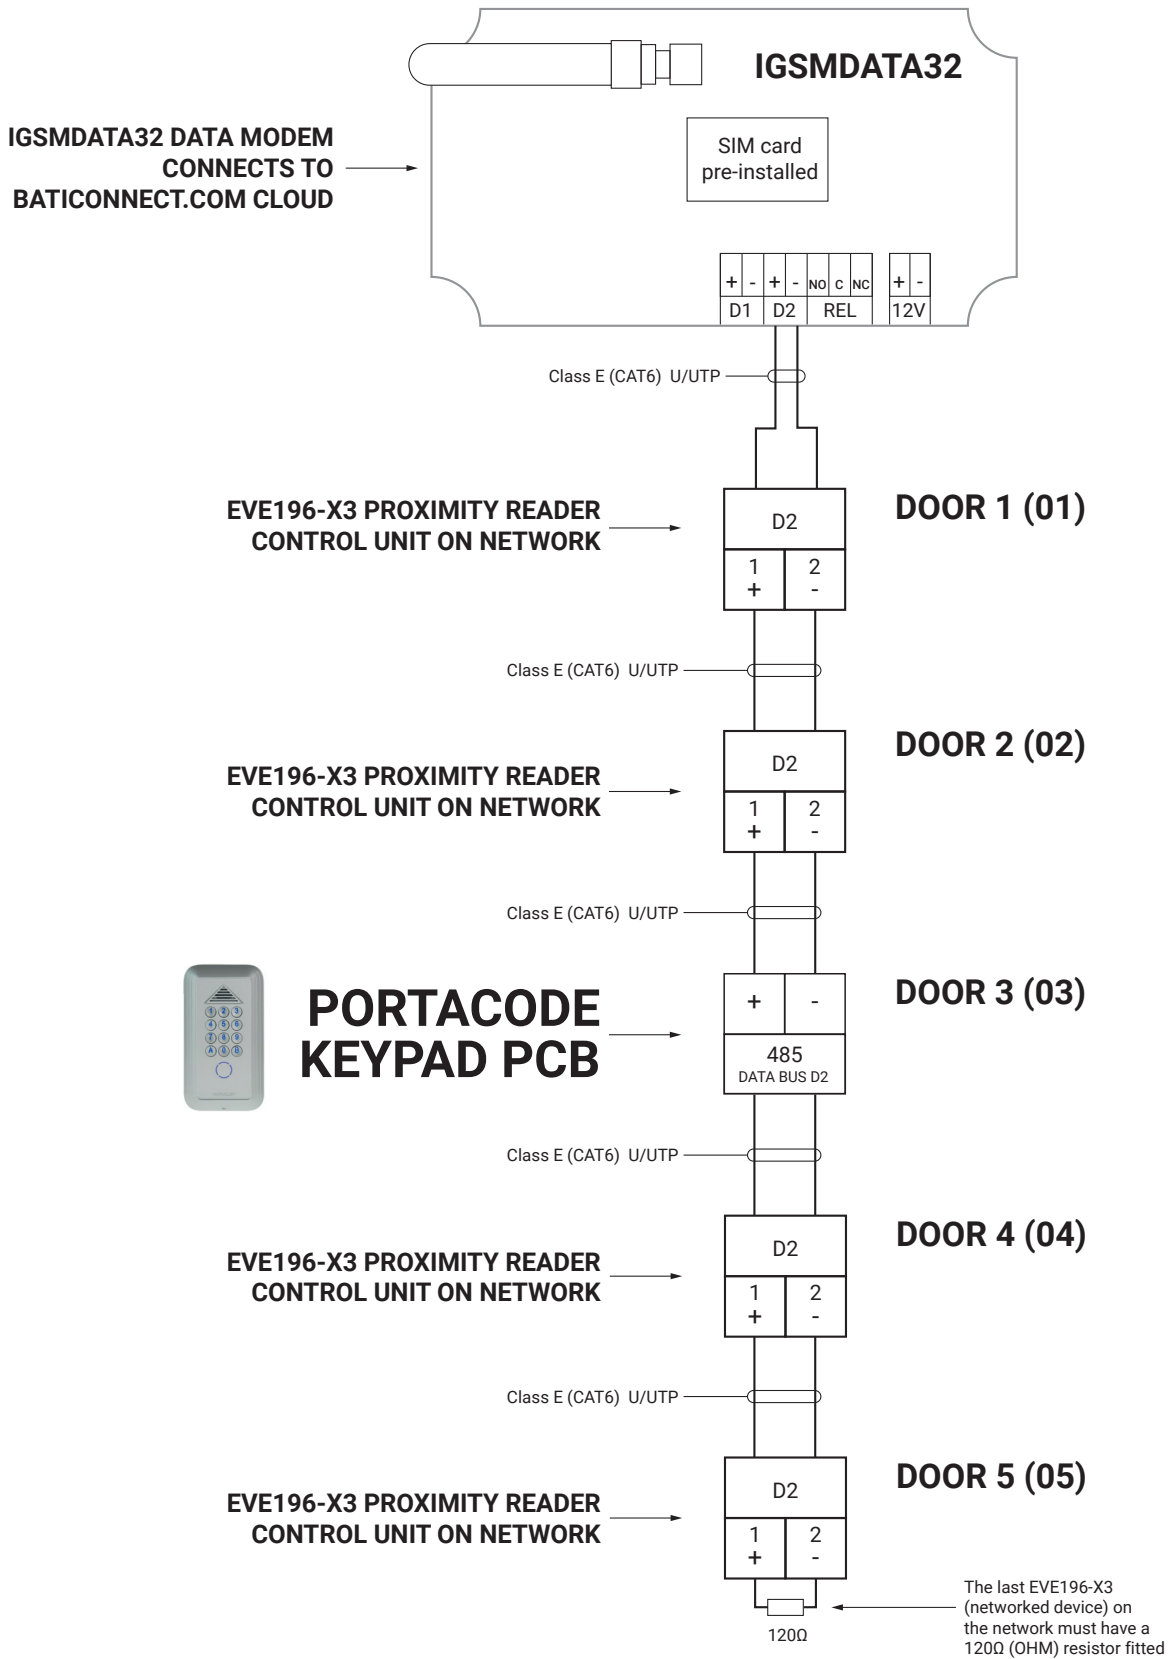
IGSMDATA32

IGSMDATA32 DATA MODEM CONNECTS TO BATICONNECT.COM CLOUD

SIM card pre-installed

| + | - | + | - | NO | C | NC | + | - |
|---|---|---|---|---|---|---|---|---|
| D1 | | D2 | | REL | | | 12V | |

Class E (CAT6) U/UTP

EVE196-X3 PROXIMITY READER CONTROL UNIT ON NETWORK

D2
1 +
2 -

DOOR 1 (01)

Class E (CAT6) U/UTP

EVE196-X3 PROXIMITY READER CONTROL UNIT ON NETWORK

D2
1 +
2 -

DOOR 2 (02)

Class E (CAT6) U/UTP

PORTACODE KEYPAD PCB

+
-
485
DATA BUS D2

DOOR 3 (03)

Class E (CAT6) U/UTP

EVE196-X3 PROXIMITY READER CONTROL UNIT ON NETWORK

D2
1 +
2 -

DOOR 4 (04)

Class E (CAT6) U/UTP

EVE196-X3 PROXIMITY READER CONTROL UNIT ON NETWORK

D2
1 +
2 -

DOOR 5 (05)

120Ω

The last EVE196-X3 (networked device) on the network must have a 120Ω (OHM) resistor fitted